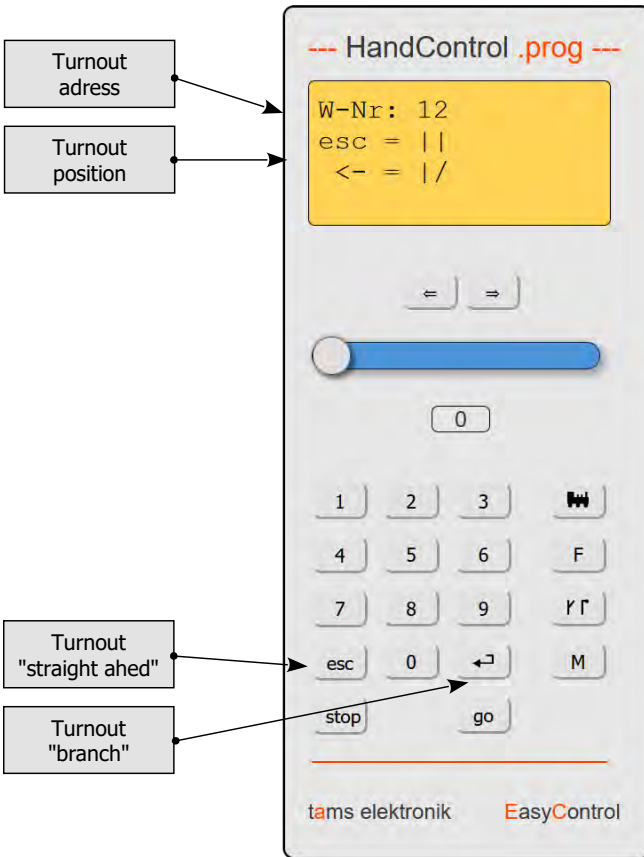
Turnout adress

Turnout position

Turnout "straight ahed"

Turnout "branch"

--- HandControl .prog ---

W-Nr: 12
esc = ||
<- = |/

⇐ ⇒

0

1 2 3
4 5 6 F
7 8 9 ᚴᚵ
esc 0 ↵ M
stop go

tams elektronik EasyControl